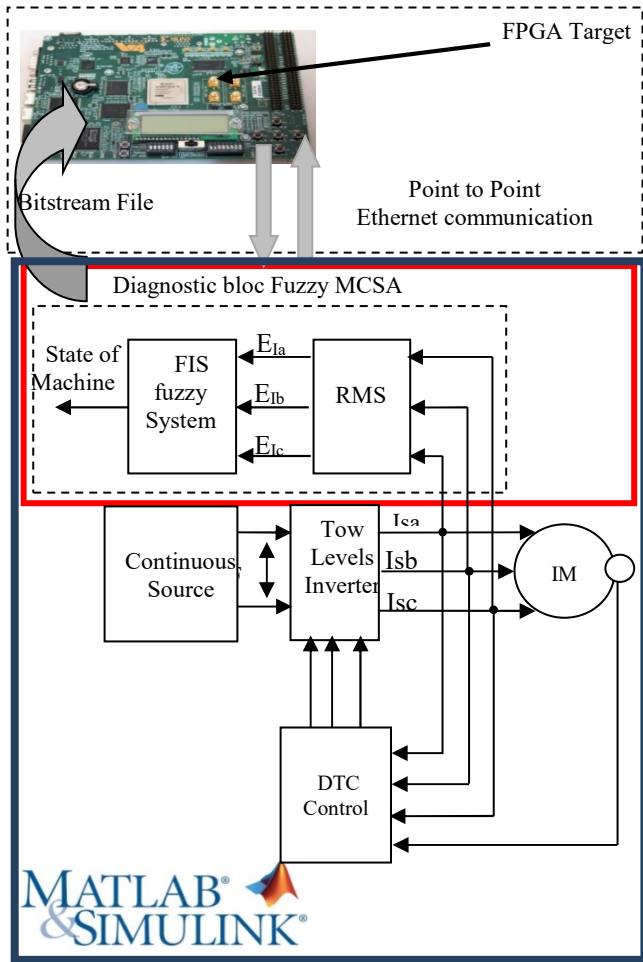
FPGA Target

Bitstream File

Point to Point Ethernet communication

Diagnostic bloc Fuzzy MCSA

State of Machine

FIS fuzzy System

$E_{Ia}$

$E_{Ib}$

$E_{Ic}$

RMS

Continuous Source

Tow Levels Inverter

Isa

Isb

Isc

IM

DTC Control

MATLAB® &SIMULINK®